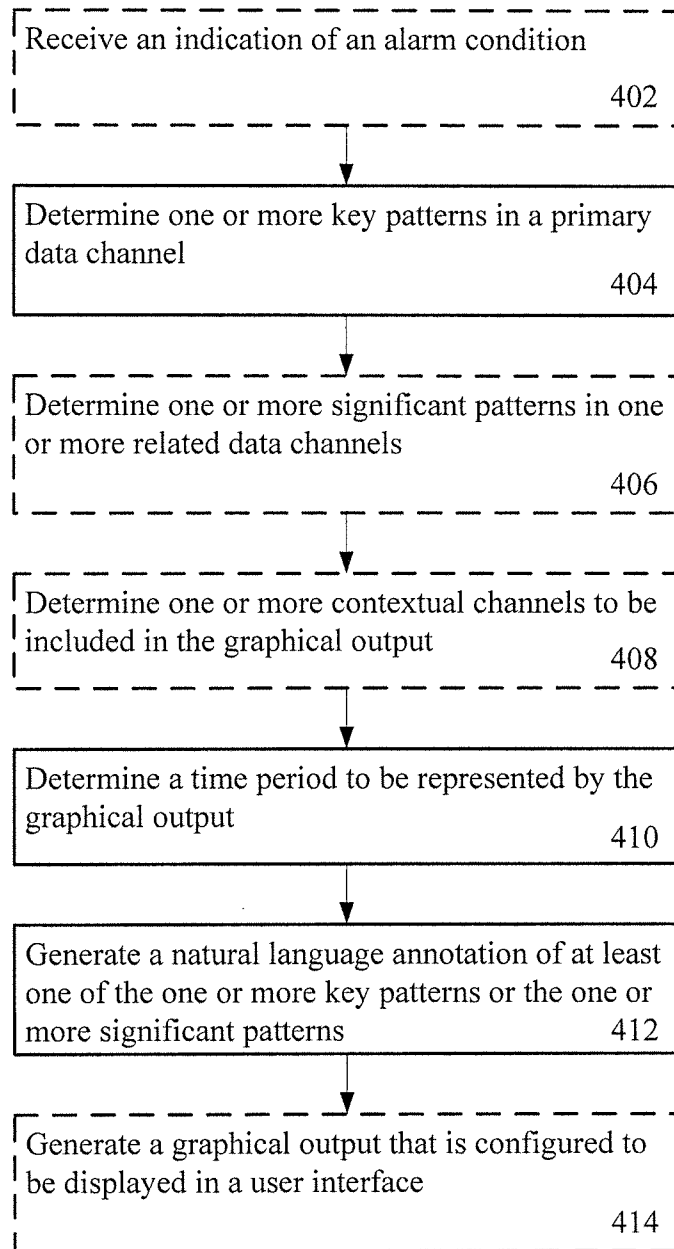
Receive an indication of an alarm condition

402

Determine one or more key patterns in a primary data channel

404

Determine one or more significant patterns in one or more related data channels

406

Determine one or more contextual channels to be included in the graphical output

408

Determine a time period to be represented by the graphical output

410

Generate a natural language annotation of at least one of the one or more key patterns or the one or more significant patterns

412

Generate a graphical output that is configured to be displayed in a user interface

414